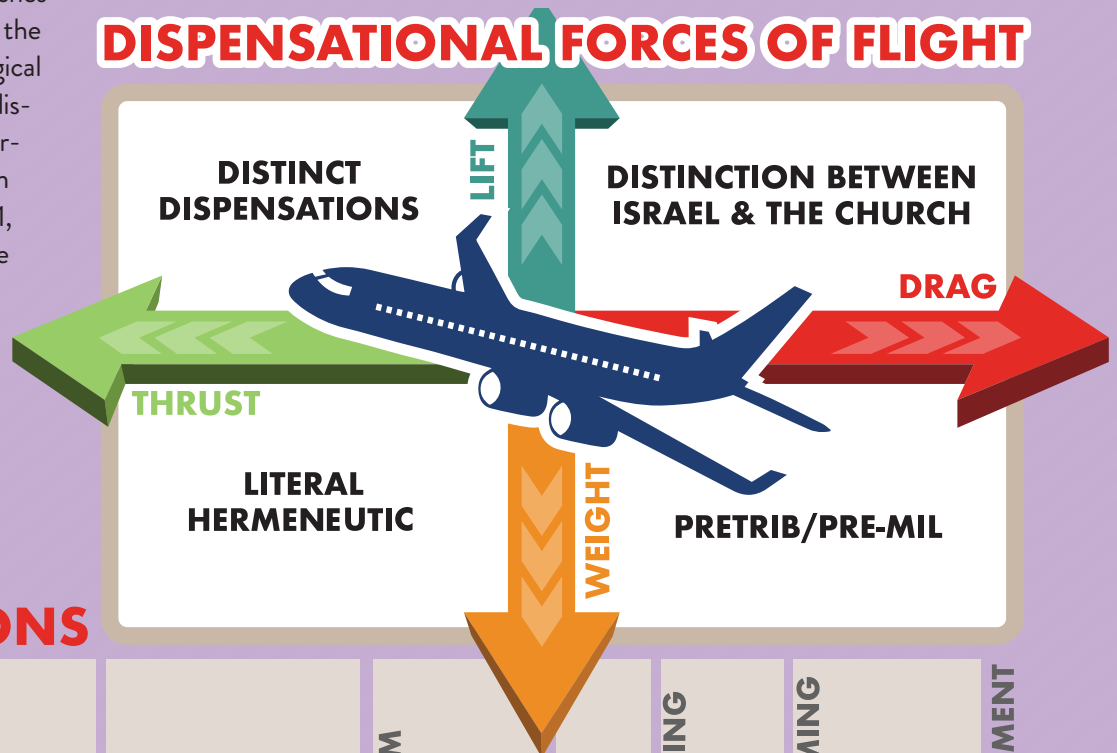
the
gical
dis-
r-
n
l,
e

DISPENSATIONAL FORCES OF FLIGHT

DISTINCT DISPENSATIONS

LIFT

DISTINCTION BETWEEN ISRAEL & THE CHURCH

DRAG

THRUST

LITERAL HERMENEUTIC

WEIGHT

PRETRIB/PRE-MIL

ONS

M

ING

MING

MENT